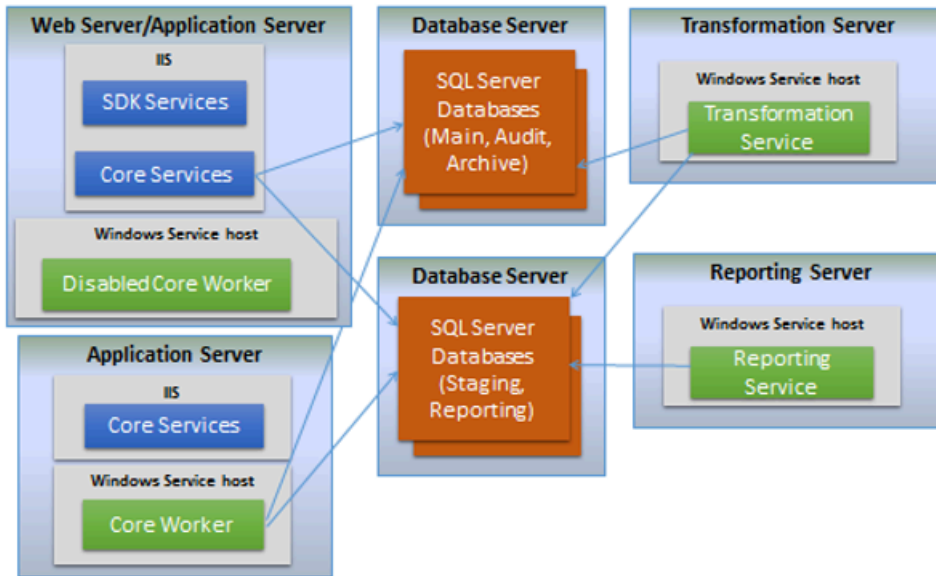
Web Server/Application Server

IIS

SDK Services

Core Services

Windows Service host

Disabled Core Worker

Application Server

IIS

Core Services

Windows Service host

Core Worker

Database Server

SQL Server Databases (Main, Audit, Archive)

Database Server

SQL Server Databases (Staging, Reporting)

Transformation Server

Windows Service host

Transformation Service

Reporting Server

Windows Service host

Reporting Service